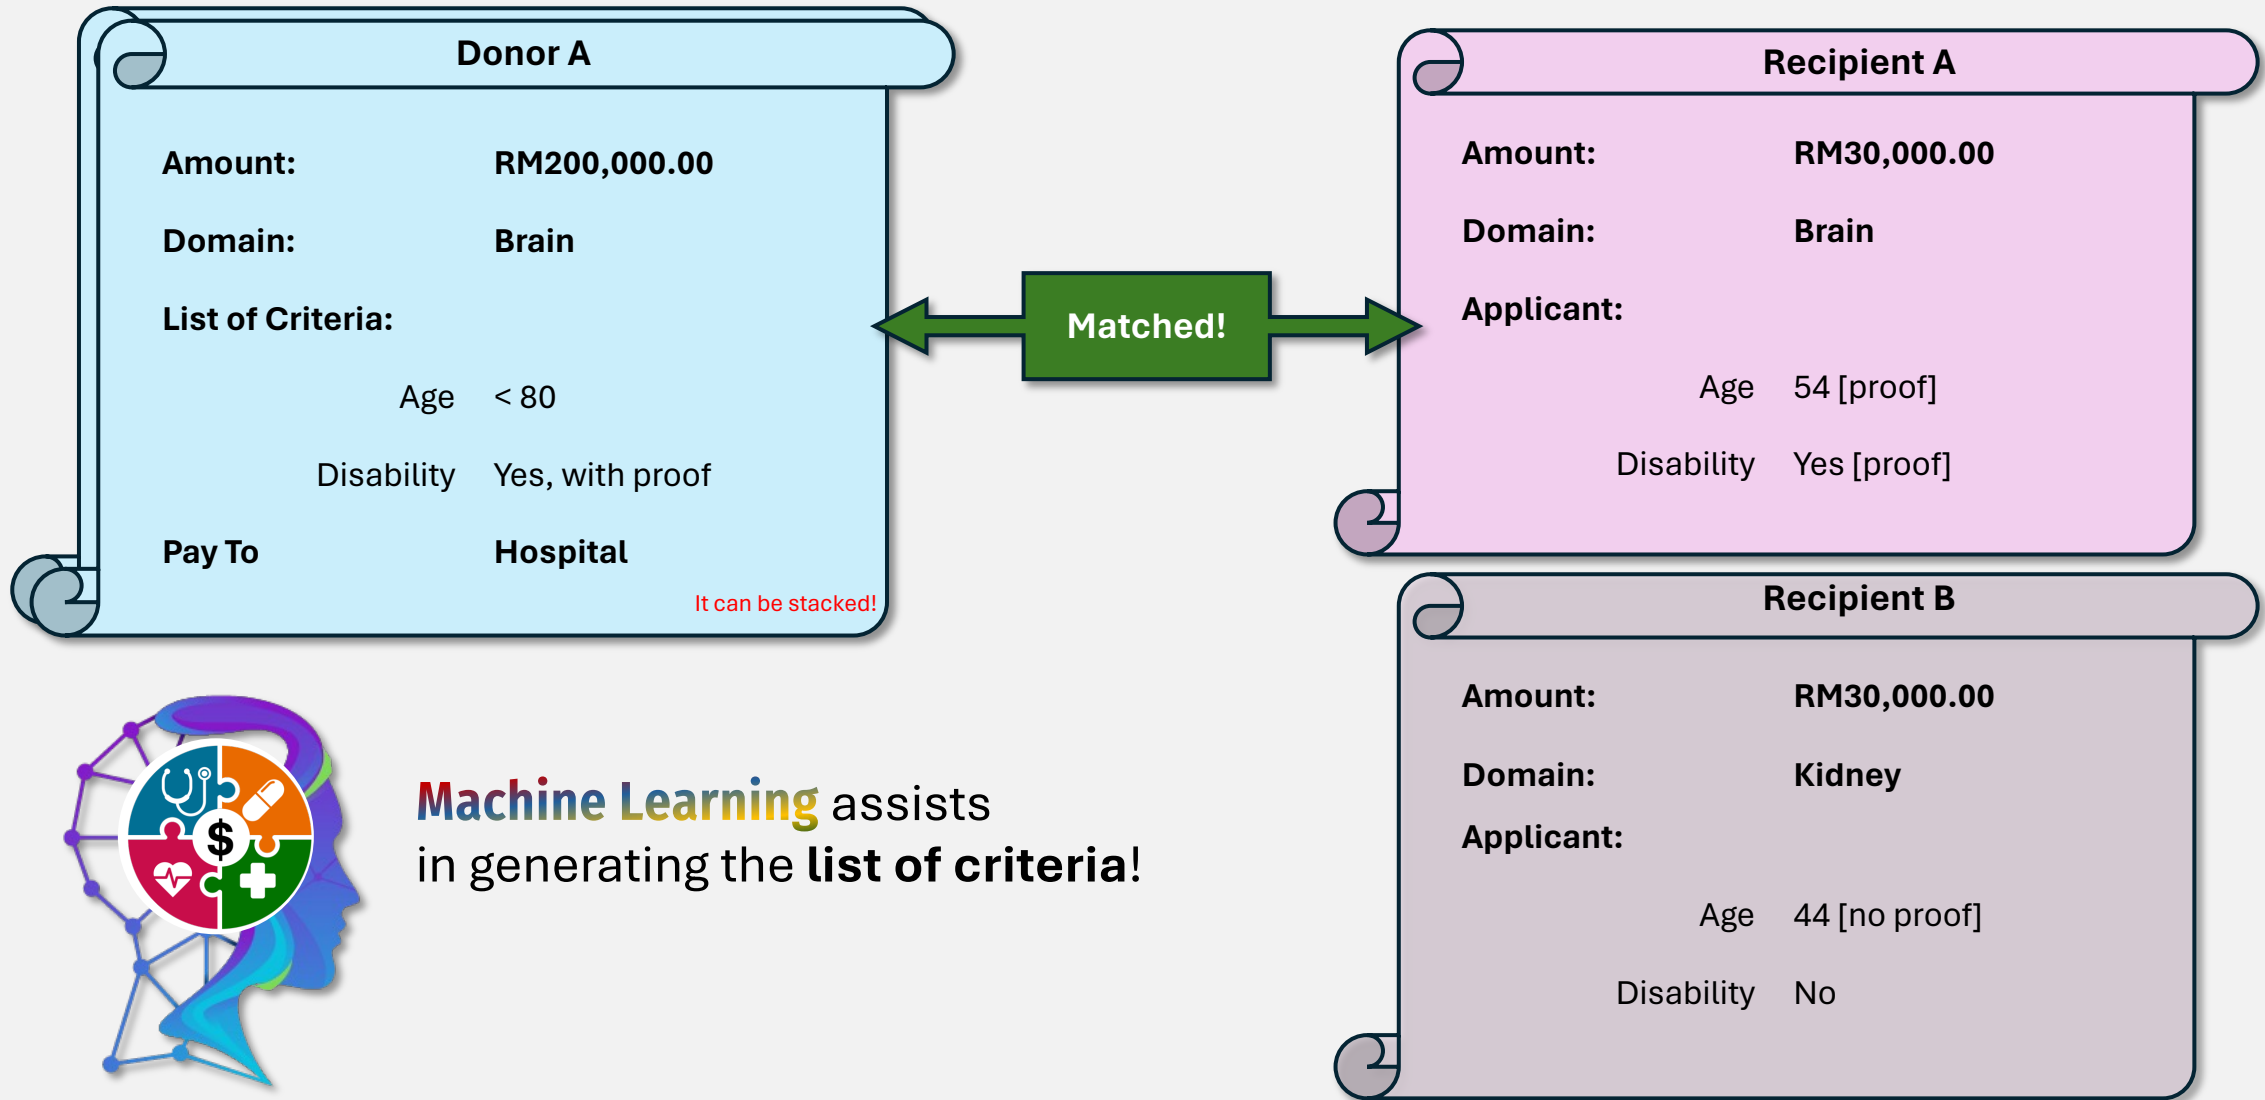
Donor A

Amount: RM200,000.00

Domain: Brain

List of Criteria:

Age < 80

Disability Yes, with proof

Pay To Hospital

It can be stacked!

Matched!

Recipient A

Amount: RM30,000.00

Domain: Brain

Applicant:

Age 54 [proof]

Disability Yes [proof]

Recipient B

Amount: RM30,000.00

Domain: Kidney

Applicant:

Age 44 [no proof]

Disability No

$

Machine Learning assists
in generating the list of criteria!